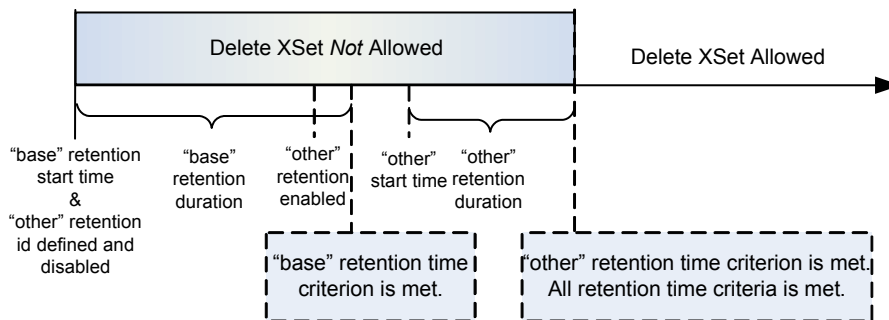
Delete XSet *Not* Allowed

Delete XSet Allowed

"base" retention start time & "other" retention id defined and disabled

"base" retention duration

"other" retention enabled

"other" start time

"other" retention duration

"base" retention time criterion is met.

"other" retention time criterion is met. All retention time criteria is met.